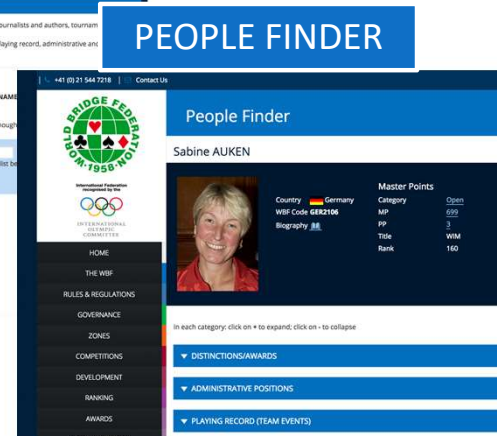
ournalists and authors, tournam
laying record, administrative and

PEOPLE FINDER

NAME
ough
list be

+41 (0) 21 544 7218 | Contact Us

WORLD BRIDGE FEDERATION 1958

International Federation recognized by the

INTERNATIONAL OLYMPIC COMMITTEE

HOME
THE WBF
RULES & REGULATIONS
GOVERNANCE
ZONES
COMPETITIONS
DEVELOPMENT
RANKING
AWARDS

People Finder

Sabine AUKEN

Country Germany
WBF Code GER2106
Biography

Master Points

| Category | Open |
|---|---|
| MP | 699 |
| PP | 3 |
| Title | WIM |
| Rank | 160 |

In each category: click on + to expand; click on - to collapse

▼ DISTINCTIONS/AWARDS

▼ ADMINISTRATIVE POSITIONS

▼ PLAYING RECORD (TEAM EVENTS)